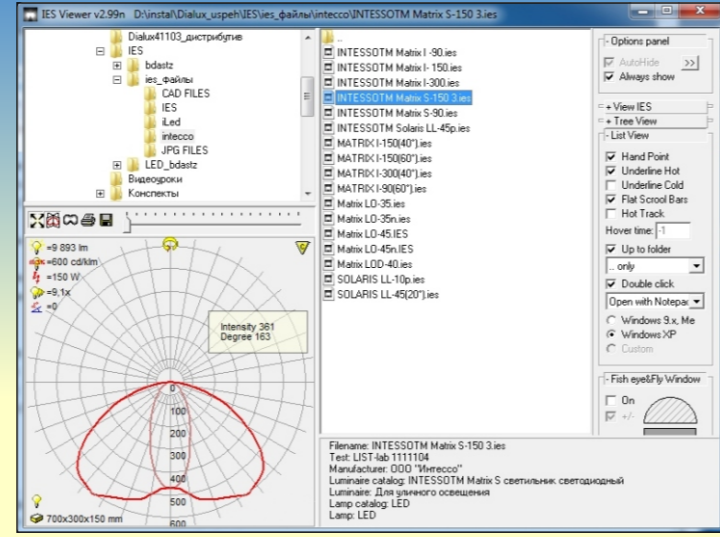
IES Viewer v2.99n D:\instal\Dialux_uspeh\IES\ies_файлы\intecco\INTESSOTM Matrix S-150 3.ies

Dialux41103_дистрибутив
IES
bdastz
ies_файлы
CAD FILES
IES
iLed
intecco
JPG FILES
LED_bdastz
Видеоуроки
Конспекты

=9 893 lm
=600 cd/klm
=150 W
=9,1x
=0

Intensity 361
Degree 163

0
100
200
300
400
500
600

700x300x150 mm

..
INTESSOTM Matrix I -90.ies
INTESSOTM Matrix I- 150.ies
INTESSOTM Matrix I-300.ies
INTESSOTM Matrix S-150 3.ies
INTESSOTM Matrix S-90.ies
INTESSOTM Solaris LL-45p.ies
MATRIX I-150(40").ies
MATRIX I-150(60").ies
MATRIX I-300(40").ies
MATRIX I-90(60").ies
Matrix LO-35.ies
Matrix LO-35n.ies
Matrix LO-45.IES
Matrix LO-45n.IES
Matrix LOD-40.ies
SOLARIS LL-10p.ies
SOLARIS LL-45(20").ies

Filename: INTESSOTM Matrix S-150 3.ies
Test: LIST-lab 1111104
Manufacturer: ООО "Интессо"
Luminaire catalog: INTESSOTM Matrix S светильник светодиодный
Luminaire: Для уличного освещения
Lamp catalog: LED
Lamp: LED

Options panel
AutoHide
Always show
+ View IES
+ Tree View
List View
Hand Point
Underline Hot
Underline Cold
Flat Scrool Bars
Hot Track
Hover time: -1
Up to folder
.. only
Double click
Open with Notepa
Windows 9.x, Me
Windows XP
Custom
Fish eye&Fly Window
On
+/-